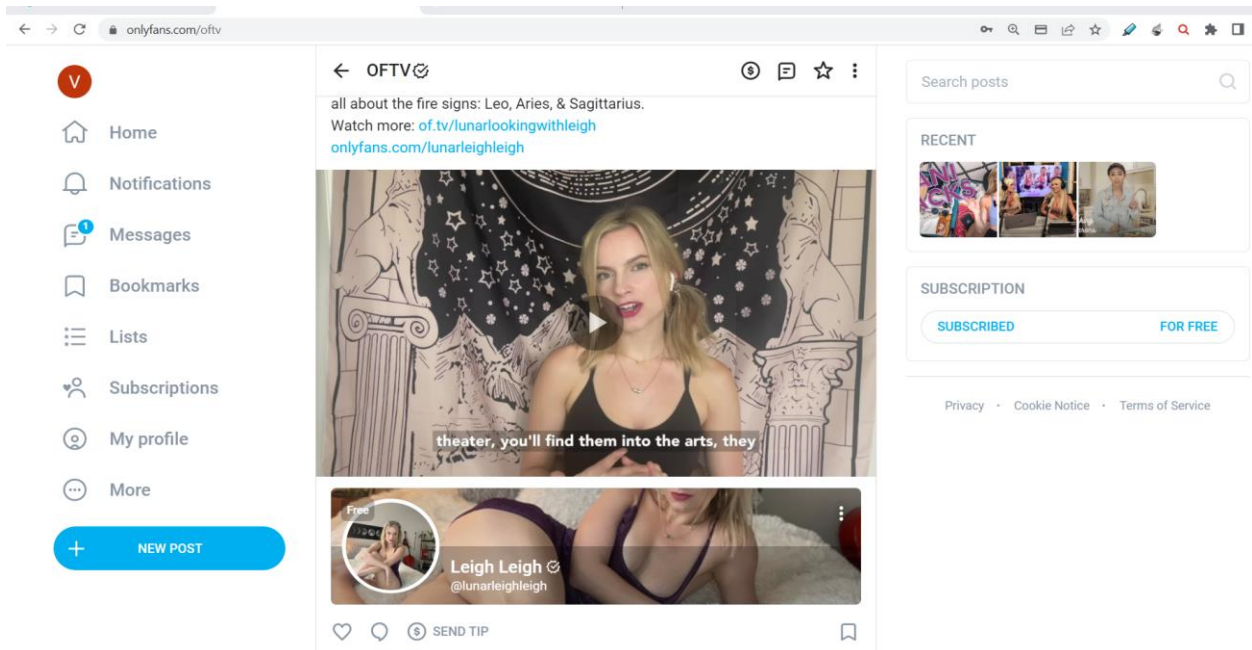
onlyfans.com/oftv

V

Home

Notifications

1

Messages

Bookmarks

Lists

Subscriptions

My profile

More

NEW POST

OFTV

all about the fire signs: Leo, Aries, & Sagittarius.
Watch more: of.tv/lunarlookingwithleigh
onlyfans.com/lunarleighleigh

theater, you'll find them into the arts, they

Free

Leigh Leigh
@lunarleighleigh

SEND TIP

Search posts

RECENT

SUBSCRIPTION

SUBSCRIBED FOR FREE

Privacy · Cookie Notice · Terms of Service